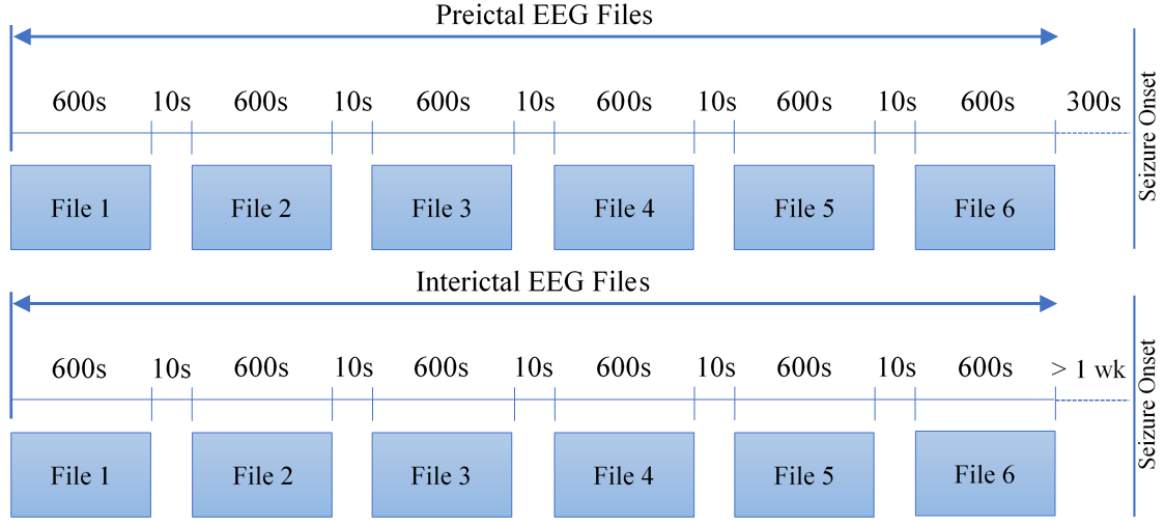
Preictal EEG Files

600s 10s 600s 10s 600s 10s 600s 10s 600s 10s 600s 300s

Seizure Onset

File 1 File 2 File 3 File 4 File 5 File 6

Interictal EEG Files

600s 10s 600s 10s 600s 10s 600s 10s 600s 10s 600s > 1 wk

Seizure Onset

File 1 File 2 File 3 File 4 File 5 File 6